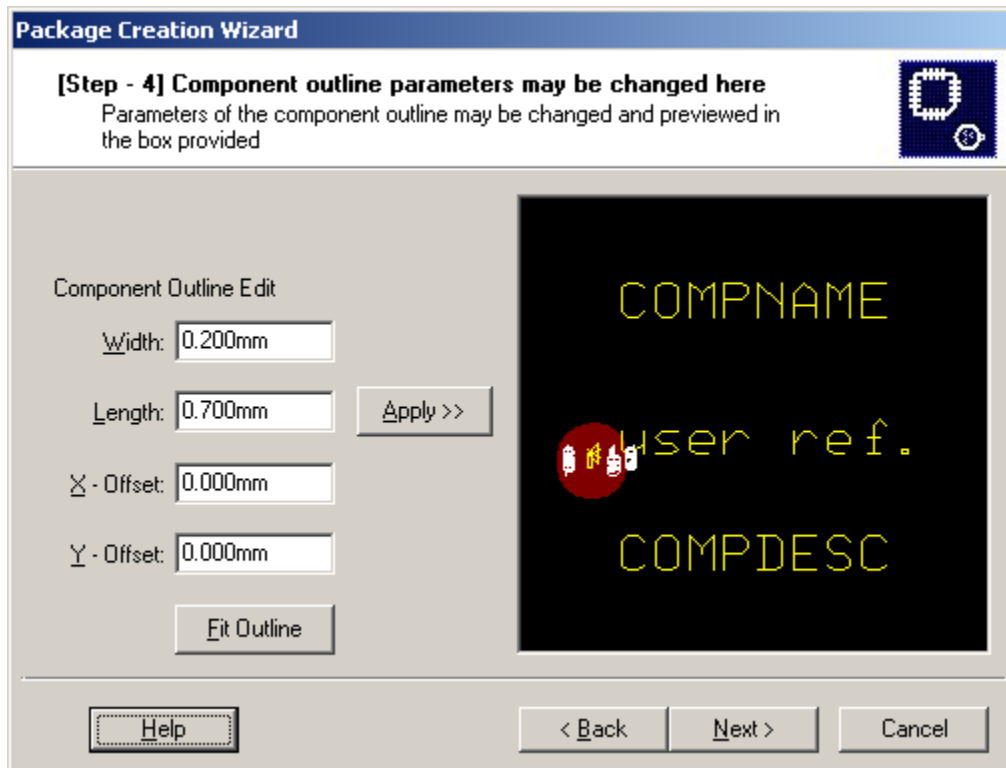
Package Creation Wizard

[Step - 4] Component outline parameters may be changed here
Parameters of the component outline may be changed and previewed in the box provided

Component Outline Edit

Width: 0.200mm

Length: 0.700mm

X - Offset: 0.000mm

Y - Offset: 0.000mm

Apply >>

Fit Outline

COMPNAME

user ref.

COMPDESC

Help

< Back

Next >

Cancel